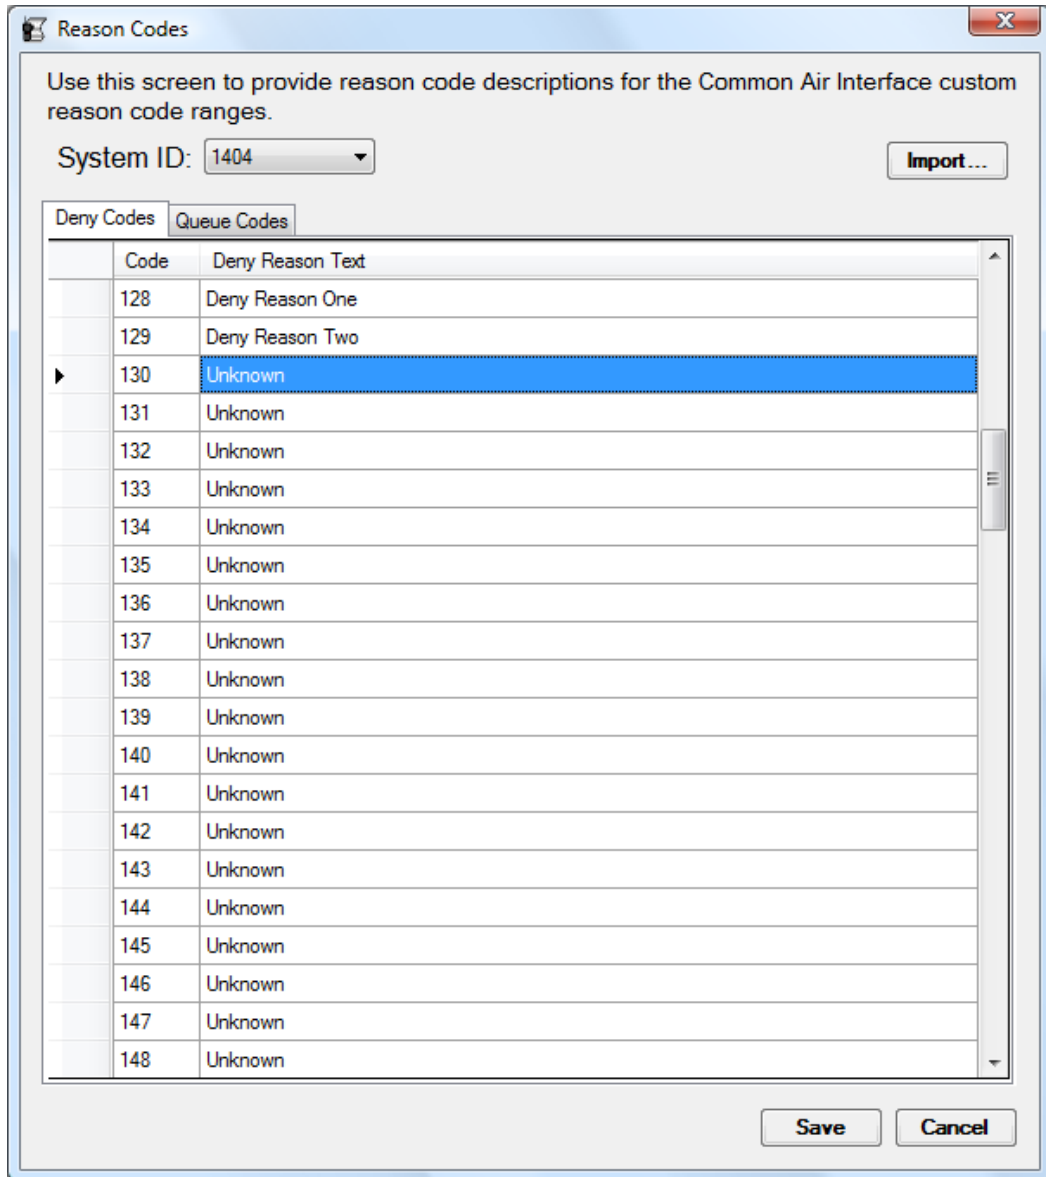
Reason Codes

Use this screen to provide reason code descriptions for the Common Air Interface custom reason code ranges.

System ID: 1404

Import...

Deny Codes | Queue Codes

| Code | Deny Reason Text |
|---|---|
| 128 | Deny Reason One |
| 129 | Deny Reason Two |
| 130 | Unknown |
| 131 | Unknown |
| 132 | Unknown |
| 133 | Unknown |
| 134 | Unknown |
| 135 | Unknown |
| 136 | Unknown |
| 137 | Unknown |
| 138 | Unknown |
| 139 | Unknown |
| 140 | Unknown |
| 141 | Unknown |
| 142 | Unknown |
| 143 | Unknown |
| 144 | Unknown |
| 145 | Unknown |
| 146 | Unknown |
| 147 | Unknown |
| 148 | Unknown |

Save Cancel